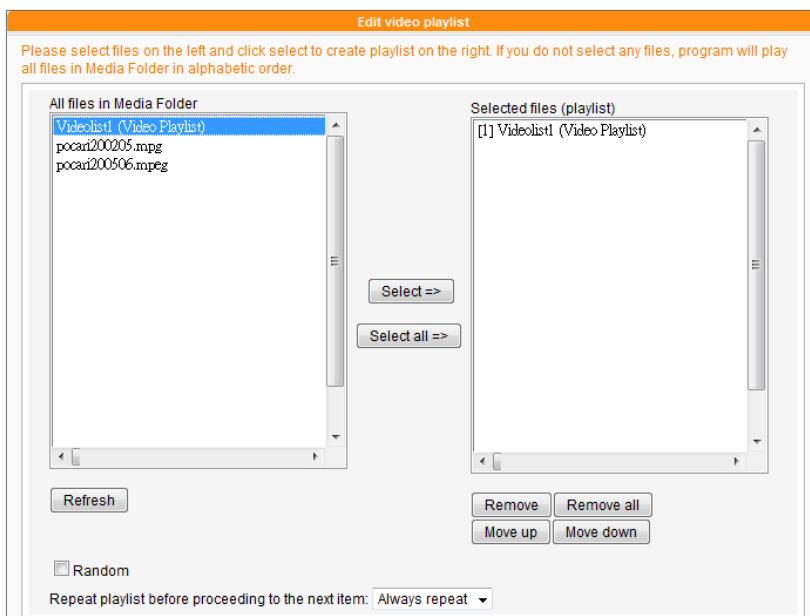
Edit video playlist

Please select files on the left and click select to create playlist on the right. If you do not select any files, program will play all files in Media Folder in alphabetic order.

All files in Media Folder

Videolist1 (Video Playlist)
pocari200205.mpg
pocari200506.mpeg

Select =>

Select all =>

Selected files (playlist)

[1] Videolist1 (Video Playlist)

Refresh

Remove

Remove all

Move up

Move down

Random

Repeat playlist before proceeding to the next item: Always repeat